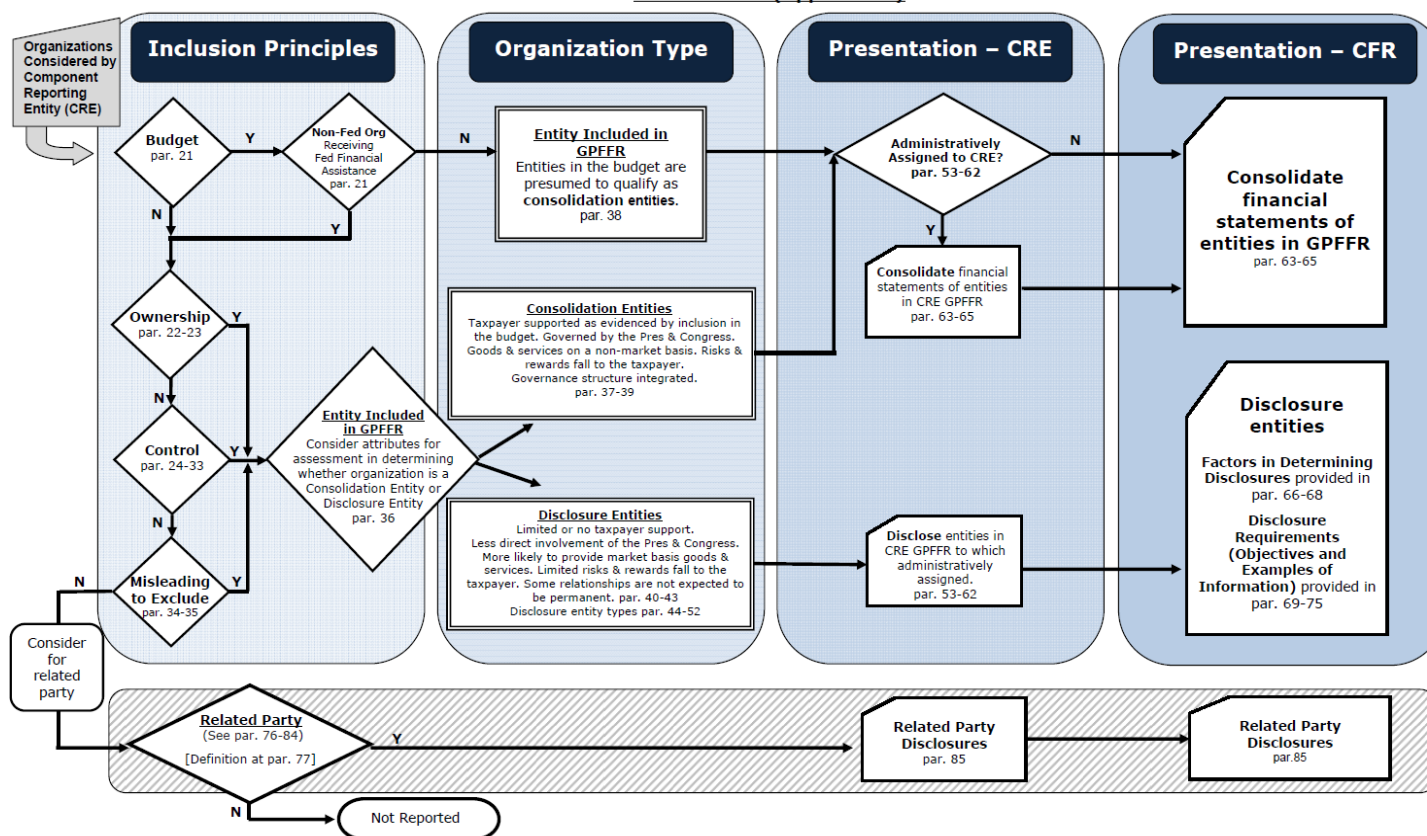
Organizations Considered by Component Reporting Entity (CRE)

Inclusion Principles

Organization Type

Presentation – CRE

Presentation – CFR

Budget
par. 21

Y

Non-Fed Org Receiving Fed Financial Assistance
par. 21

N

Y

N

Ownership
par. 22-23

Y

N

Control
par. 24-33

Y

N

Misleading to Exclude
par. 34-35

Y

N

Consider for related party

Entity Included in GPFFR
Entities in the budget are presumed to qualify as consolidation entities.
par. 38

Consolidation Entities
Taxpayer supported as evidenced by inclusion in the budget. Governed by the Pres & Congress. Goods & services on a non-market basis. Risks & rewards fall to the taxpayer. Governance structure integrated.
par. 37-39

Entity Included in GPFFR
Consider attributes for assessment in determining whether organization is a Consolidation Entity or Disclosure Entity
par. 36

Disclosure Entities
Limited or no taxpayer support. Less direct involvement of the Pres & Congress. More likely to provide market basis goods & services. Limited risks & rewards fall to the taxpayer. Some relationships are not expected to be permanent. par. 40-43
Disclosure entity types par. 44-52

Administratively Assigned to CRE?
par. 53-62

N

Y

Consolidate financial statements of entities in CRE GPFFR
par. 63-65

Disclose entities in CRE GPFFR to which administratively assigned.
par. 53-62

Consolidate financial statements of entities in GPFFR
par. 63-65

Disclosure entities

Factors in Determining Disclosures provided in par. 66-68

Disclosure Requirements (Objectives and Examples of Information) provided in par. 69-75

Related Party
(See par. 76-84)
[Definition at par. 77]

Y

Related Party Disclosures
par. 85

Related Party Disclosures
par.85

N

Not Reported